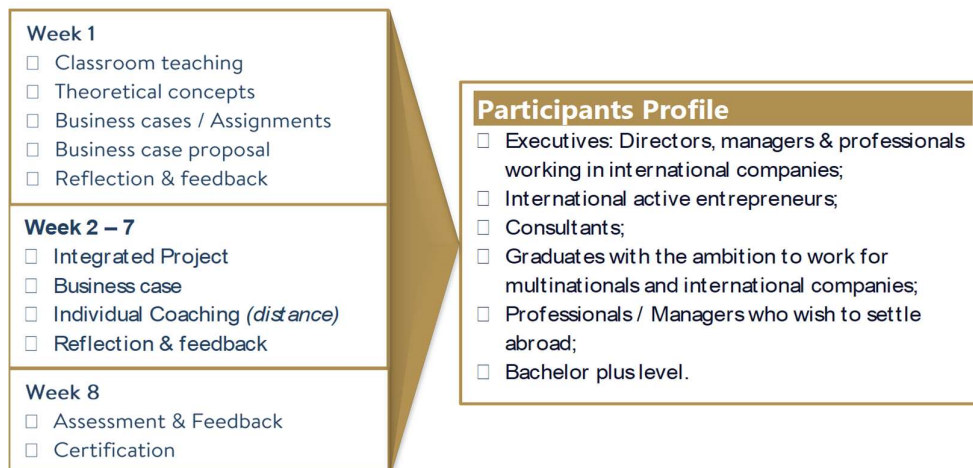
Week 1
☐ Classroom teaching
☐ Theoretical concepts
☐ Business cases / Assignments
☐ Business case proposal
☐ Reflection & feedback

Week 2 – 7
☐ Integrated Project
☐ Business case
☐ Individual Coaching *(distance)*
☐ Reflection & feedback

Week 8
☐ Assessment & Feedback
☐ Certification

Participants Profile
☐ Executives: Directors, managers & professionals working in international companies;
☐ International active entrepreneurs;
☐ Consultants;
☐ Graduates with the ambition to work for multinationals and international companies;
☐ Professionals / Managers who wish to settle abroad;
☐ Bachelor plus level.